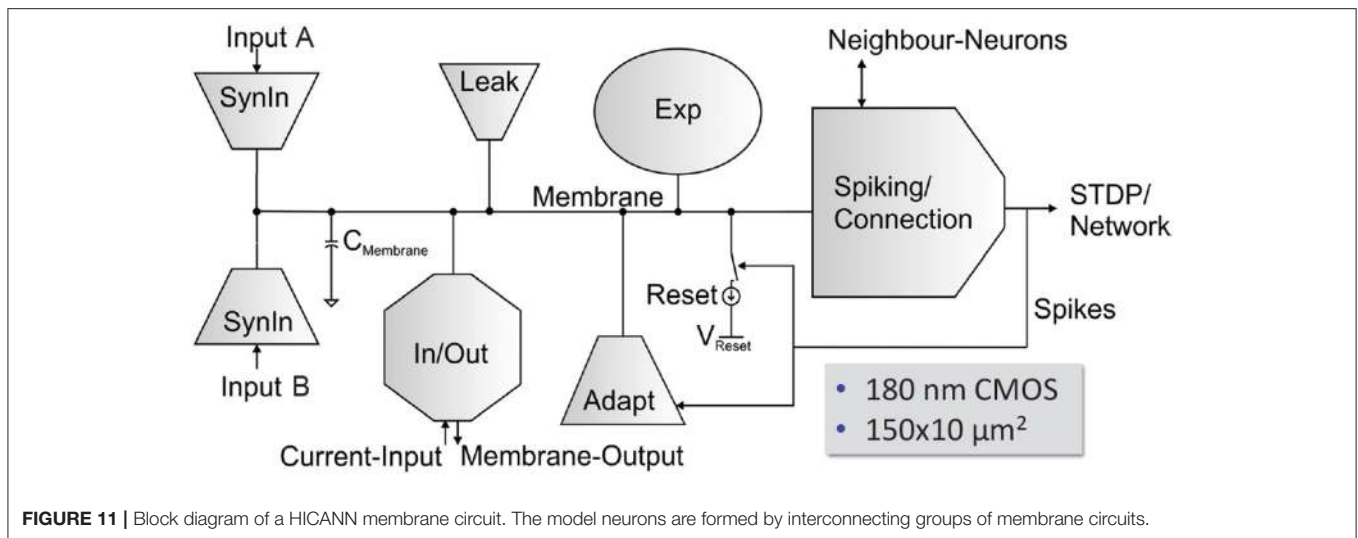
Input A

SynIn

Leak

Exp

Neighbour-Neurons

Spiking/ Connection

STDP/ Network

Membrane

$C_{Membrane}$

SynIn

Input B

In/Out

Current-Input Membrane-Output

Reset

$V_{Reset}$

Adapt

Spikes

• 180 nm CMOS
• 150x10 µm$^2$

**FIGURE 11 |** Block diagram of a HICANN membrane circuit. The model neurons are formed by interconnecting groups of membrane circuits.